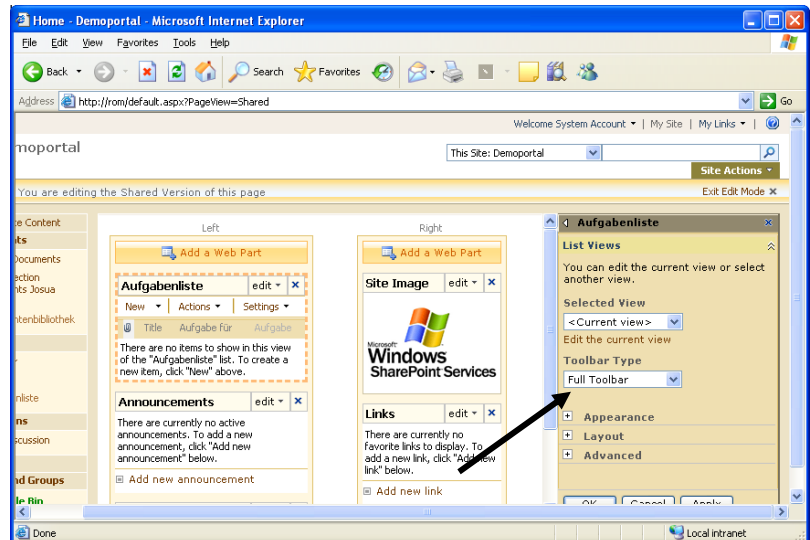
Home - Demoportal - Microsoft Internet Explorer

File Edit View Favorites Tools Help

Back Search Favorites

Address http://rom/default.aspx?PageView=Shared Go

Welcome System Account | My Site | My Links | 

moportal

This Site: Demoportal

Site Actions

You are editing the Shared Version of this page

Exit Edit Mode

e Content
ts
Documents
ection
nts Josua
ntenbibliothek
nliste
ns
scussion
nd Groups
le Bin

Left

Add a Web Part

Aufgabenliste edit

New Actions Settings

Title Aufgabe für Aufgabe

There are no items to show in this view of the "Aufgabenliste" list. To create a new item, click "New" above.

Announcements edit

There are currently no active announcements. To add a new announcement, click "Add new announcement" below.

Add new announcement

Right

Add a Web Part

Site Image edit

Microsoft Windows SharePoint Services

Links edit

There are currently no favorite links to display. To add a new link, click "Add new link" below.

Add new link

Aufgabenliste

List Views

You can edit the current view or select another view.

Selected View

<Current view>

Edit the current view

Toolbar Type

Full Toolbar

Appearance

Layout

Advanced

OK Cancel Apply

Done

Local intranet